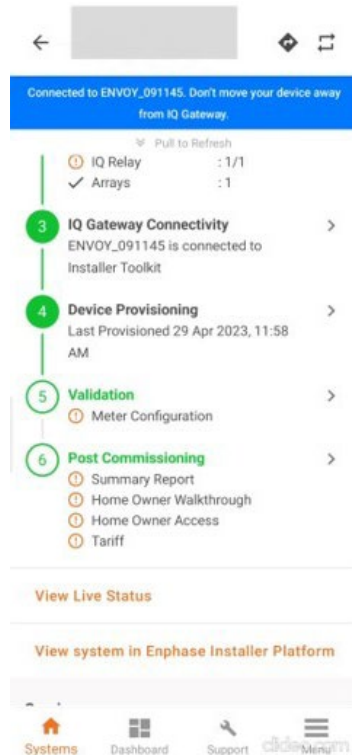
Connected to ENVOY_091145. Don't move your device away from IQ Gateway.

Pull to Refresh

IQ Relay : 1/1

Arrays : 1

3 IQ Gateway Connectivity

ENVOY_091145 is connected to Installer Toolkit

4 Device Provisioning

Last Provisioned 29 Apr 2023, 11:58 AM

5 Validation

Meter Configuration

6 Post Commissioning

Summary Report

Home Owner Walkthrough

Home Owner Access

Tariff

View Live Status

View system in Enphase Installer Platform

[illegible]

Systems Dashboard Support Menu